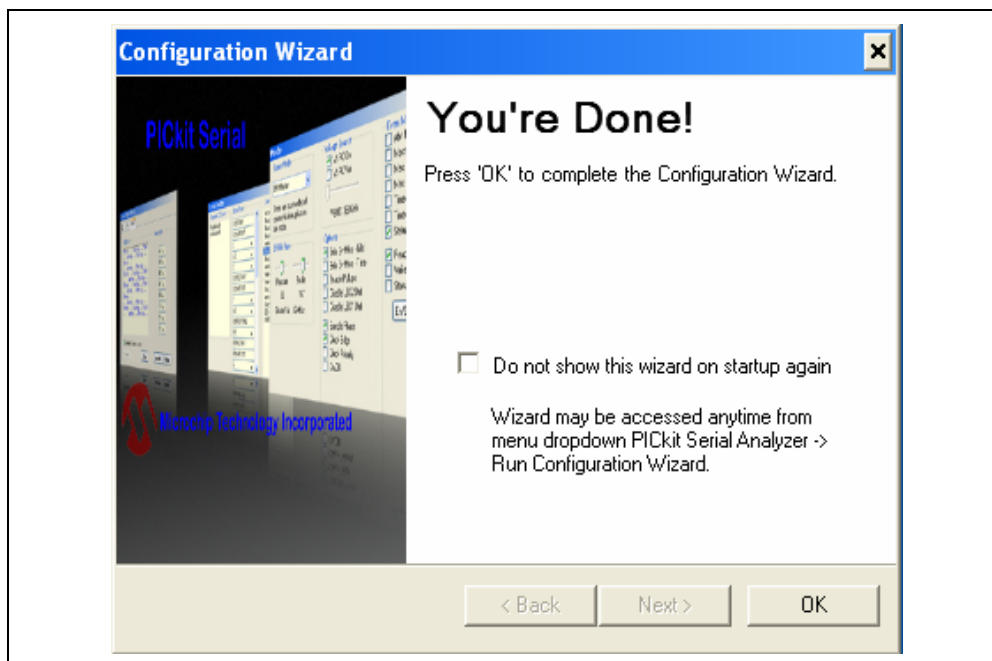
Configuration Wizard

PICkit Serial

Microchip Technology Incorporated

You're Done!

Press 'OK' to complete the Configuration Wizard.

Do not show this wizard on startup again

Wizard may be accessed anytime from menu dropdown PICkit Serial Analyzer -> Run Configuration Wizard.

< Back

Next >

OK